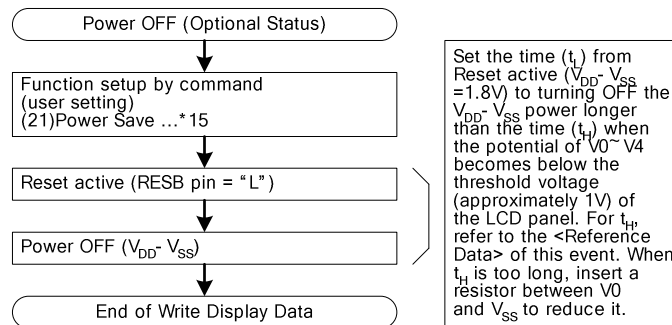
Power OFF (Optional Status)

Function setup by command (user setting) (21)Power Save ...*15

Reset active (RESB pin = "L")

Power OFF ($V_{DD}$- $V_{SS}$)

End of Write Display Data

Set the time ($t_L$) from Reset active ($V_{DD}$- $V_{SS}$ =1.8V) to turning OFF the $V_{DD}$- $V_{SS}$ power longer than the time ($t_H$) when the potential of V0~ V4 becomes below the threshold voltage (approximately 1V) of the LCD panel. For $t_H$, refer to the <Reference Data> of this event. When $t_H$ is too long, insert a resistor between V0 and $V_{SS}$ to reduce it.